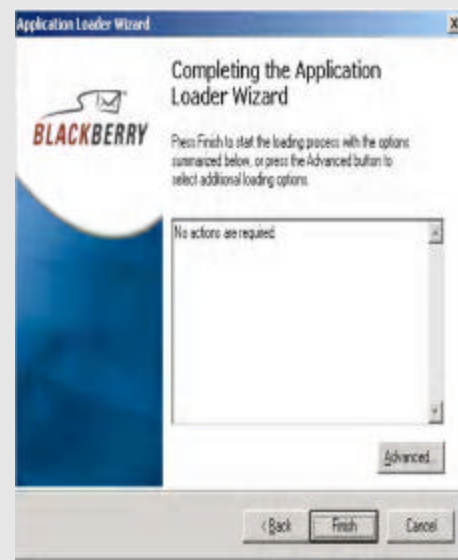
Application Loader Wizard

X

Completing the Application Loader Wizard

BLACKBERRY

Press Finish to start the loading process with the options summarized below, or press the Advanced button to select additional loading options.

No actions are required.

Advanced...

< Back

Finish

Cancel